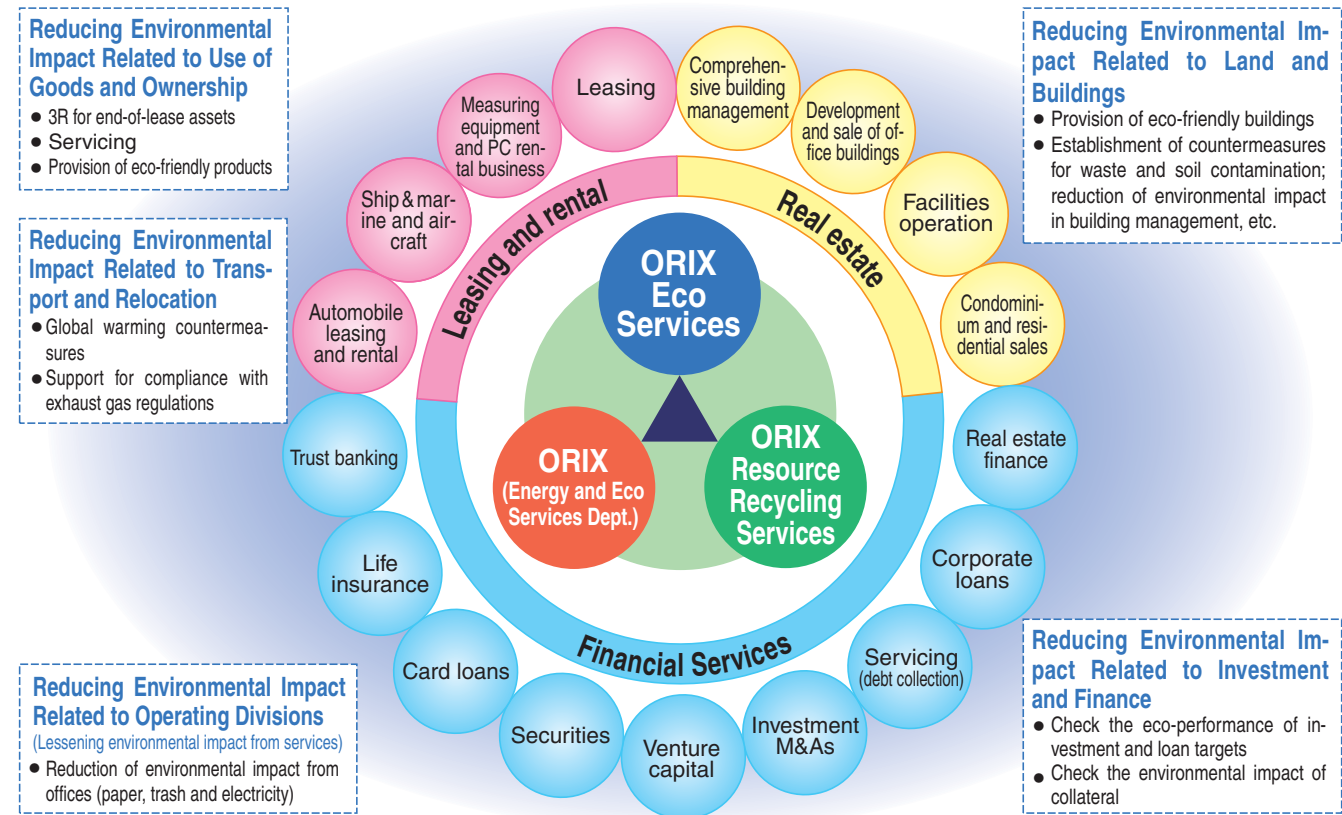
Reducing Environmental Impact Related to Use of Goods and Ownership
● 3R for end-of-lease assets
● Servicing
● Provision of eco-friendly products

Reducing Environmental Impact Related to Transport and Relocation
● Global warming countermeasures
● Support for compliance with exhaust gas regulations

Reducing Environmental Impact Related to Operating Divisions
(Lessening environmental impact from services)
● Reduction of environmental impact from offices (paper, trash and electricity)

Reducing Environmental Impact Related to Land and Buildings
● Provision of eco-friendly buildings
● Establishment of countermeasures for waste and soil contamination; reduction of environmental impact in building management, etc.

Reducing Environmental Impact Related to Investment and Finance
● Check the eco-performance of investment and loan targets
● Check the environmental impact of collateral

Leasing
Measuring equipment and PC rental business
Ship & marine and aircraft
Automobile leasing and rental
Comprehensive building management
Development and sale of office buildings
Facilities operation
Condominium and residential sales
Real estate finance
Corporate loans
Servicing (debt collection)
Investment M&As
Venture capital
Securities
Card loans
Life insurance
Trust banking

Leasing and rental
Real estate
Financial Services

ORIX Eco Services
ORIX (Energy and Eco Services Dept.)
ORIX Resource Recycling Services